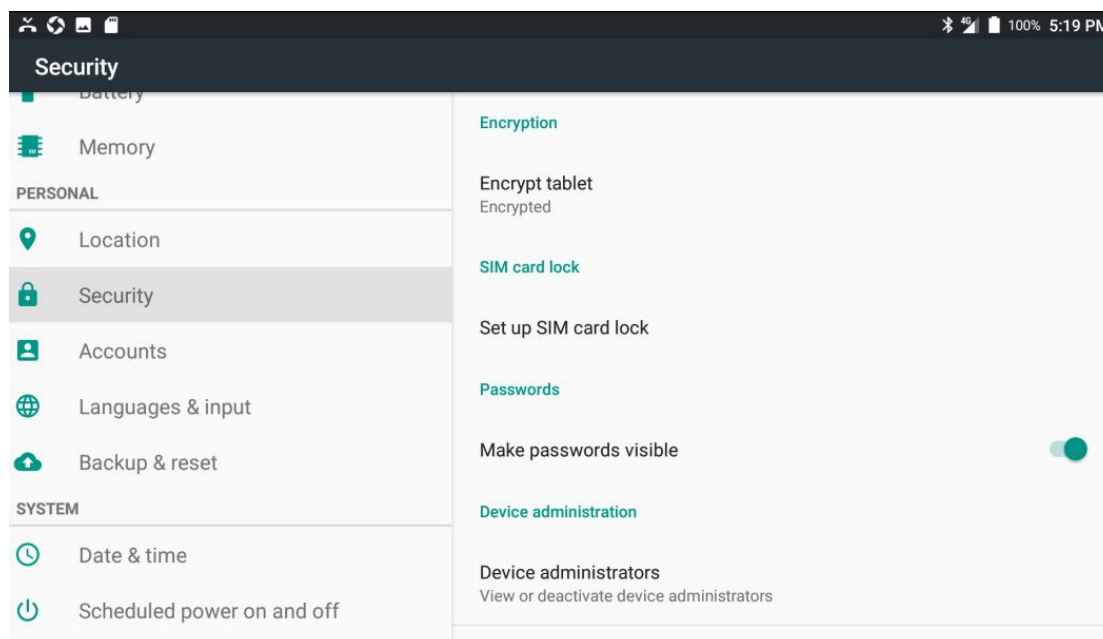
4G 100% 5:19 PM

Security

Battery

Memory

PERSONAL

Location

Security

Accounts

Languages & input

Backup & reset

SYSTEM

Date & time

Scheduled power on and off

Encryption

Encrypt tablet
Encrypted

SIM card lock

Set up SIM card lock

Passwords

Make passwords visible

Device administration

Device administrators
View or deactivate device administrators